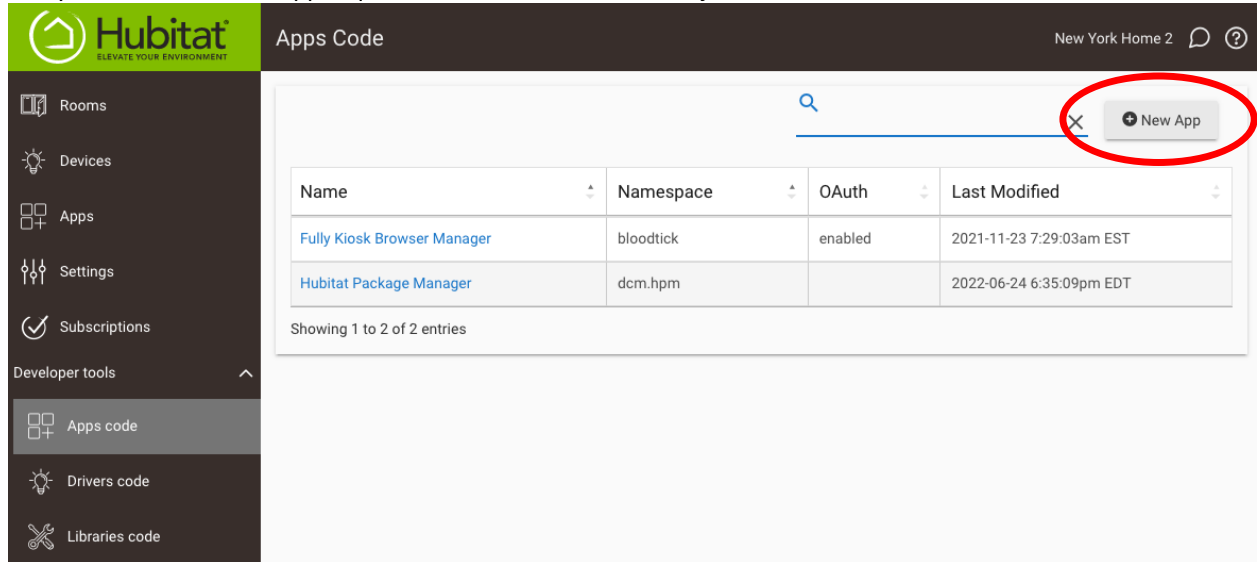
Hubitat
ELEVATE YOUR ENVIRONMENT

Apps Code

New York Home 2

Rooms
Devices
Apps
Settings
Subscriptions
Developer tools
Apps code
Drivers code
Libraries code

New App

| Name | Namespace | OAuth | Last Modified |
|---|---|---|---|
| Fully Kiosk Browser Manager | bloodtick | enabled | 2021-11-23 7:29:03am EST |
| Hubitat Package Manager | dcm.hpm | | 2022-06-24 6:35:09pm EDT |

Showing 1 to 2 of 2 entries